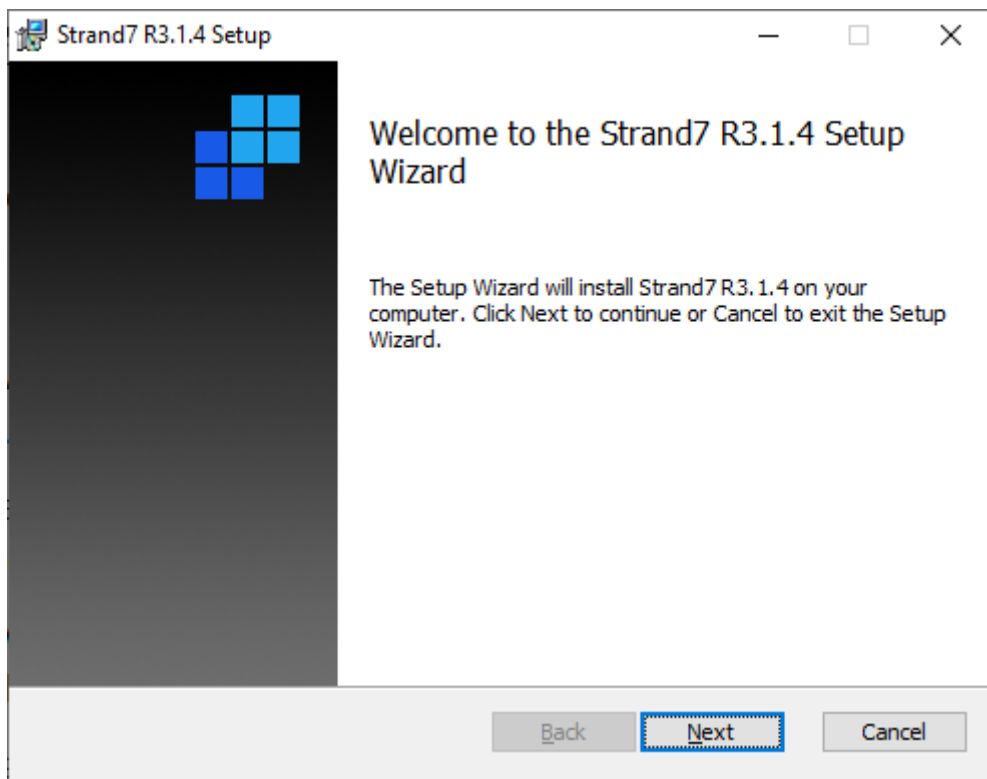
Strand7 R3.1.4 Setup

Welcome to the Strand7 R3.1.4 Setup Wizard

The Setup Wizard will install Strand7 R3.1.4 on your computer. Click Next to continue or Cancel to exit the Setup Wizard.

Back Next Cancel